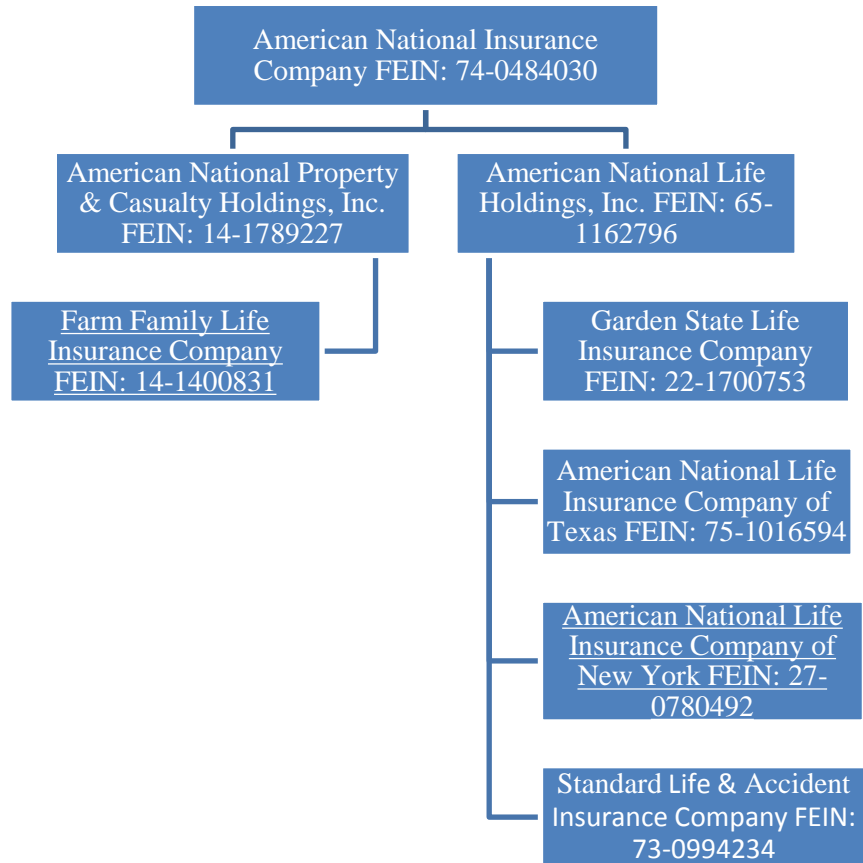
American National Insurance Company FEIN: 74-0484030

American National Property & Casualty Holdings, Inc. FEIN: 14-1789227

American National Life Holdings, Inc. FEIN: 65-1162796

Farm Family Life Insurance Company FEIN: 14-1400831

Garden State Life Insurance Company FEIN: 22-1700753

American National Life Insurance Company of Texas FEIN: 75-1016594

American National Life Insurance Company of New York FEIN: 27-0780492

Standard Life & Accident Insurance Company FEIN: 73-0994234